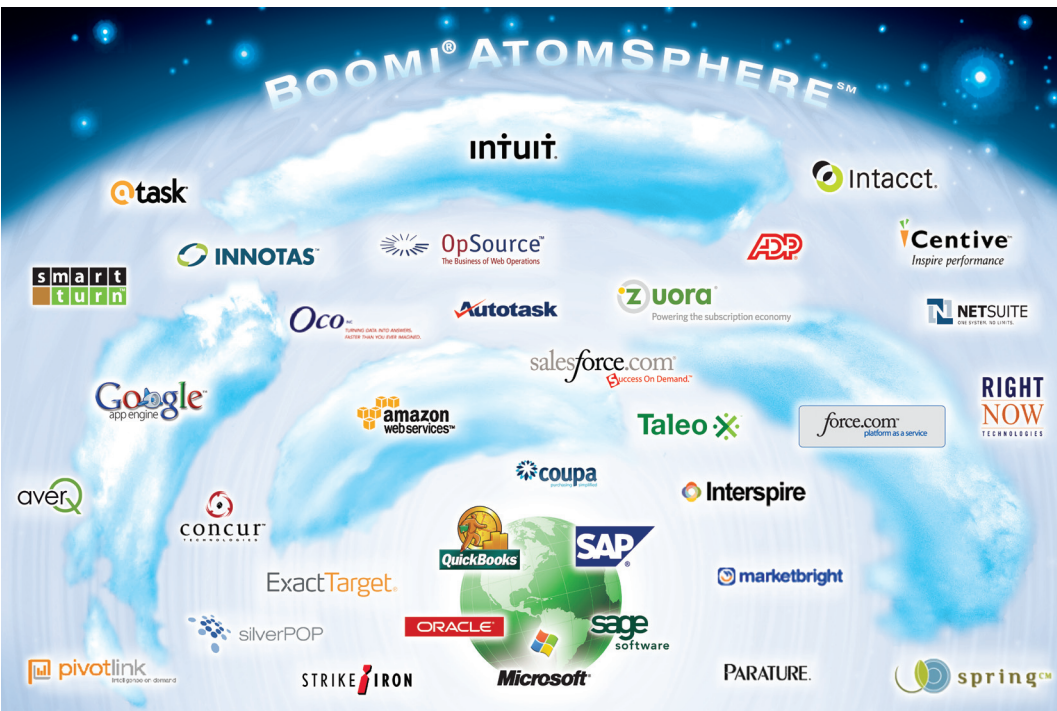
BOOMI® ATOMSPHERE℠

intuit.

@task

Intacct.

INNOTAS

OpSource
The Business of Web Operations

ADP

Centive
Inspire performance

smart turn

zuora
Powering the subscription economy

Oco
TURNING DATA INTO ANSWERS. FASTER THAN YOU EVER IMAGINED.

Autotask

NETSUITE
ONE SYSTEM. NO LIMITS.

salesforce.com
Success On Demand.

Google
app engine

RIGHT NOW
TECHNOLOGIES

amazon webservices

Taleo

force.com
platform as a service

coupa

averQ

Interspire

concur
TECHNOLOGIES

QuickBooks

SAP

marketbright

ExactTarget.

silverPOP

ORACLE

sage
software

pivotlink
intelligence on demand

STRIKE IRON

Microsoft

PARATURE.

spring CM